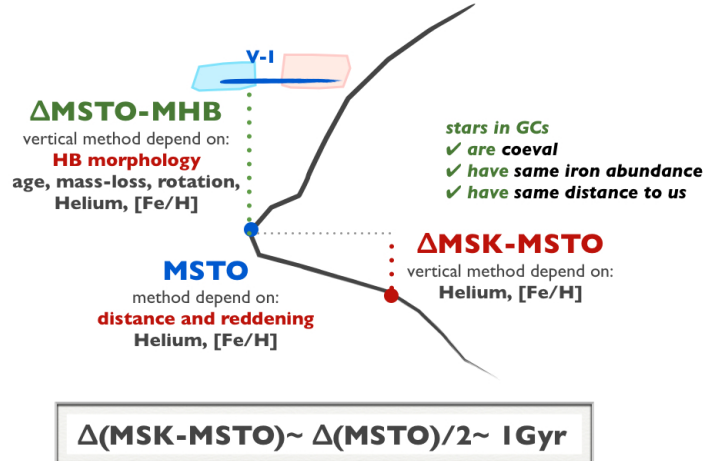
V-I

ΔMSTO-MHB
vertical method depend on:
HB morphology
age, mass-loss, rotation, Helium, [Fe/H]

stars in GCs
✔ are coeval
✔ have same iron abundance
✔ have same distance to us

ΔMSK-MSTO
vertical method depend on:
Helium, [Fe/H]

MSTO
method depend on:
distance and reddening
Helium, [Fe/H]

Δ(MSK-MSTO)~ Δ(MSTO)/2~ 1Gyr